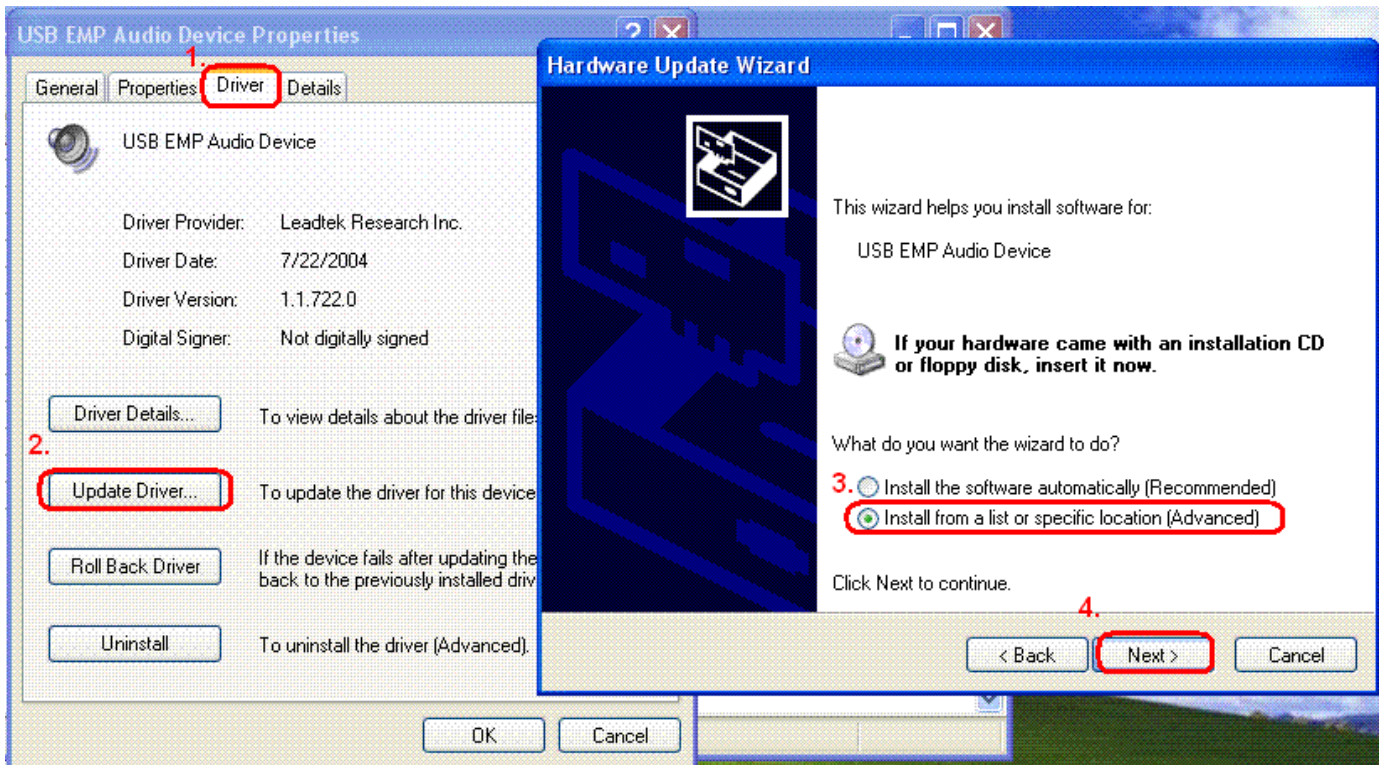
USB EMP Audio Device Properties

1.

General | Properties | Driver | Details

USB EMP Audio Device

Driver Provider: Leadtek Research Inc.

Driver Date: 7/22/2004

Driver Version: 1.1.722.0

Digital Signer: Not digitally signed

Driver Details... To view details about the driver file

2.

Update Driver... To update the driver for this device

Roll Back Driver If the device fails after updating the back to the previously installed driv

Uninstall To uninstall the driver (Advanced).

OK Cancel

Hardware Update Wizard

This wizard helps you install software for:

USB EMP Audio Device

If your hardware came with an installation CD or floppy disk, insert it now.

What do you want the wizard to do?

3. Install the software automatically (Recommended)

Install from a list or specific location (Advanced)

Click Next to continue.

4.

< Back Next > Cancel